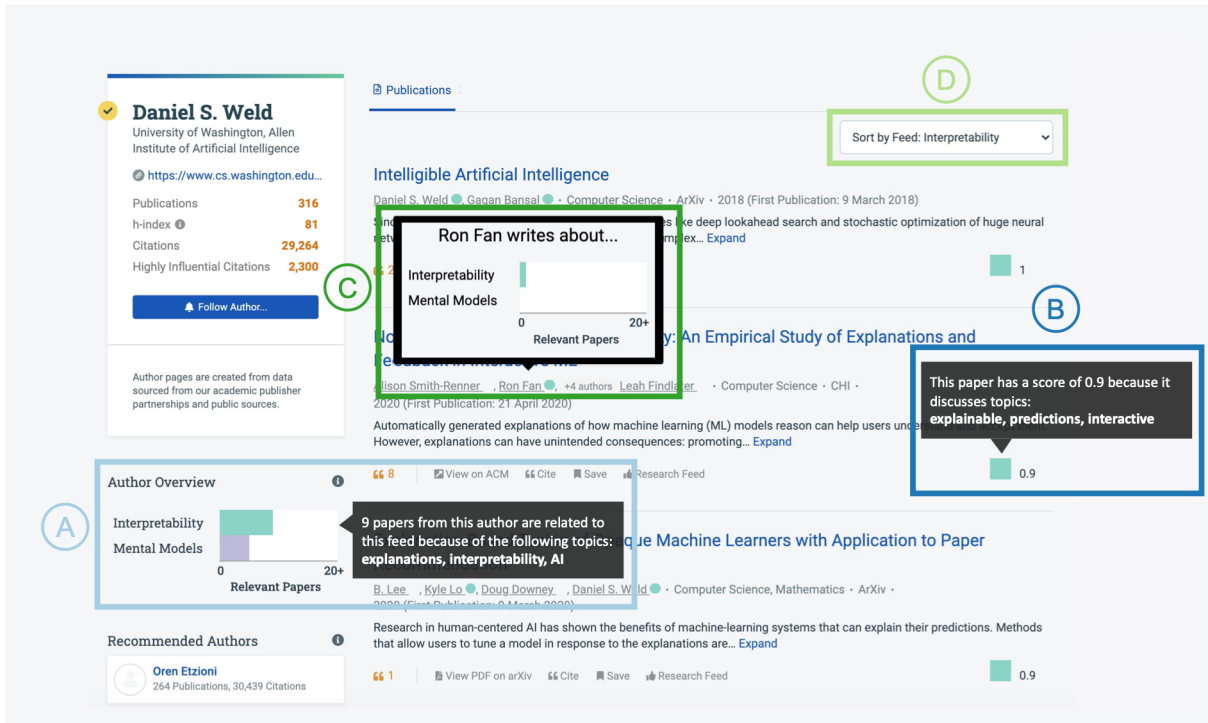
Daniel S. Weld
University of Washington, Allen Institute of Artificial Intelligence
https://www.cs.washington.edu...

| | |
|---|---|
| Publications | 316 |
| h-index | 81 |
| Citations | 29,264 |
| Highly Influential Citations | 2,300 |

Follow Author...

Author pages are created from data sourced from our academic publisher partnerships and public sources.

Author Overview
A
Interpretability
Mental Models
0 20+
Relevant Papers

9 papers from this author are related to this feed because of the following topics: explanations, interpretability, AI

Recommended Authors
Oren Etzioni
264 Publications, 30,439 Citations

Publications

D
Sort by Feed: Interpretability

Intelligible Artificial Intelligence
Daniel S. Weld, Gagan Bansal • Computer Science • ArXiv • 2018 (First Publication: 9 March 2018)
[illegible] like deep lookahead search and stochastic optimization of huge neural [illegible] Expand
1

C
Ron Fan writes about...
Interpretability
Mental Models
0 20+
Relevant Papers

B
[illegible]: An Empirical Study of Explanations and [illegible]
Alison Smith-Renner, Ron Fan, +4 authors Leah Findlater • Computer Science • CHI • 2020 (First Publication: 21 April 2020)
Automatically generated explanations of how machine learning (ML) models reason can help users unde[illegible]
However, explanations can have unintended consequences: promoting... Expand
8 View on ACM Cite Save Research Feed

This paper has a score of 0.9 because it discusses topics:
explainable, predictions, interactive
0.9

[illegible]que Machine Learners with Application to Paper
B. Lee, Kyle Lo, Doug Downey, Daniel S. Weld • Computer Science, Mathematics • ArXiv • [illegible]
Research in human-centered AI has shown the benefits of machine-learning systems that can explain their predictions. Methods that allow users to tune a model in response to the explanations are... Expand
1 View PDF on arXiv Cite Save Research Feed
0.9